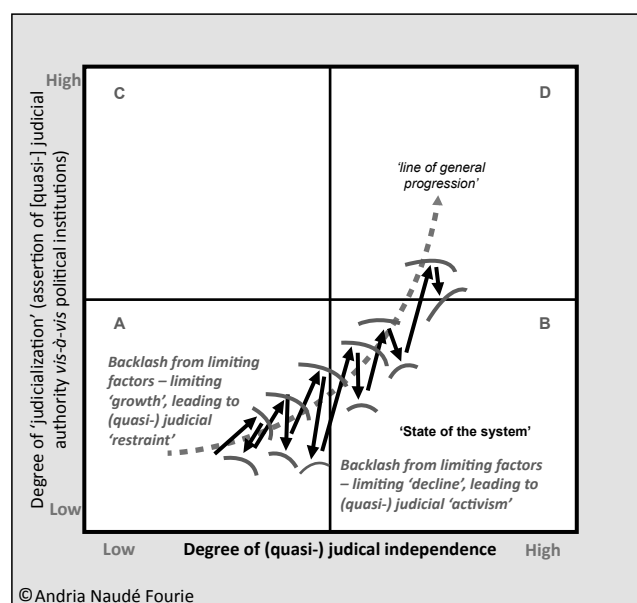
Degree of 'judicialization' (assertion of [quasi-] judicial authority *vis-à-vis* political institutions)

High

Low

C

D

'line of general progression'

A

B

Backlash from limiting factors – limiting 'growth', leading to (quasi-) judicial 'restraint'

'State of the system'

Backlash from limiting factors – limiting 'decline', leading to (quasi-) judicial 'activism'

Low

Degree of (quasi-) judical independence

High

©Andria Naudé Fourie